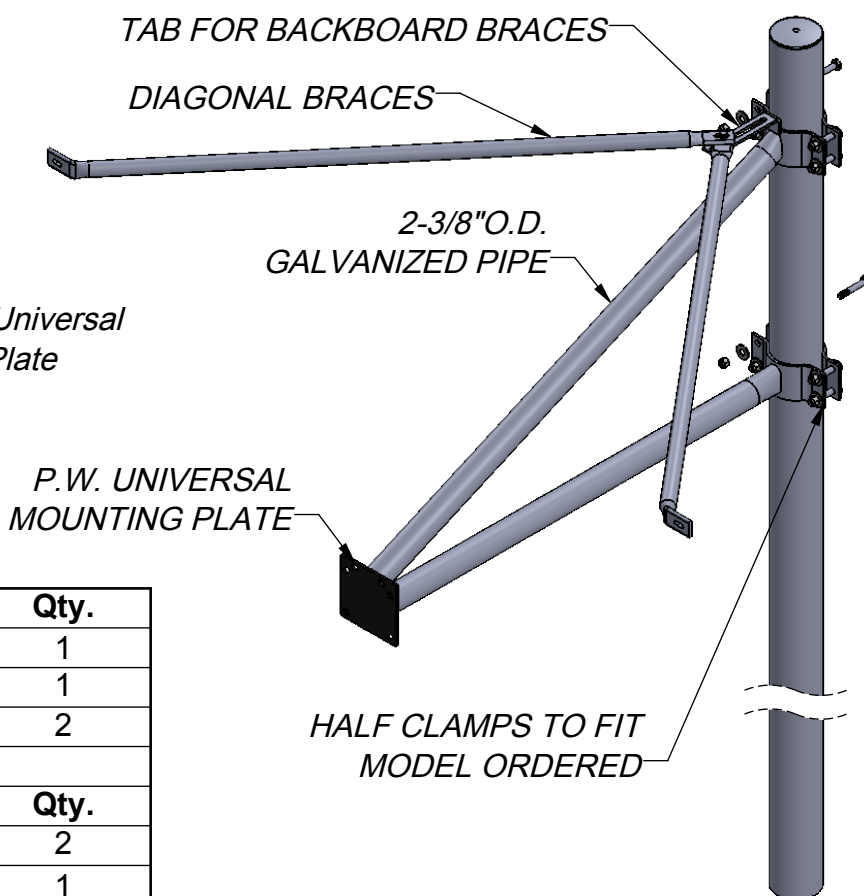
TAB FOR BACKBOARD BRACES

DIAGONAL BRACES

2-3/8"O.D.
GALVANIZED PIPE

Universal
Plate

P.W. UNIVERSAL
MOUNTING PLATE

| Qty. |
|---|
| 1 |
| 1 |
| 2 |
| |
| Qty. |
| 2 |
| 1 |

HALF CLAMPS TO FIT
MODEL ORDERED